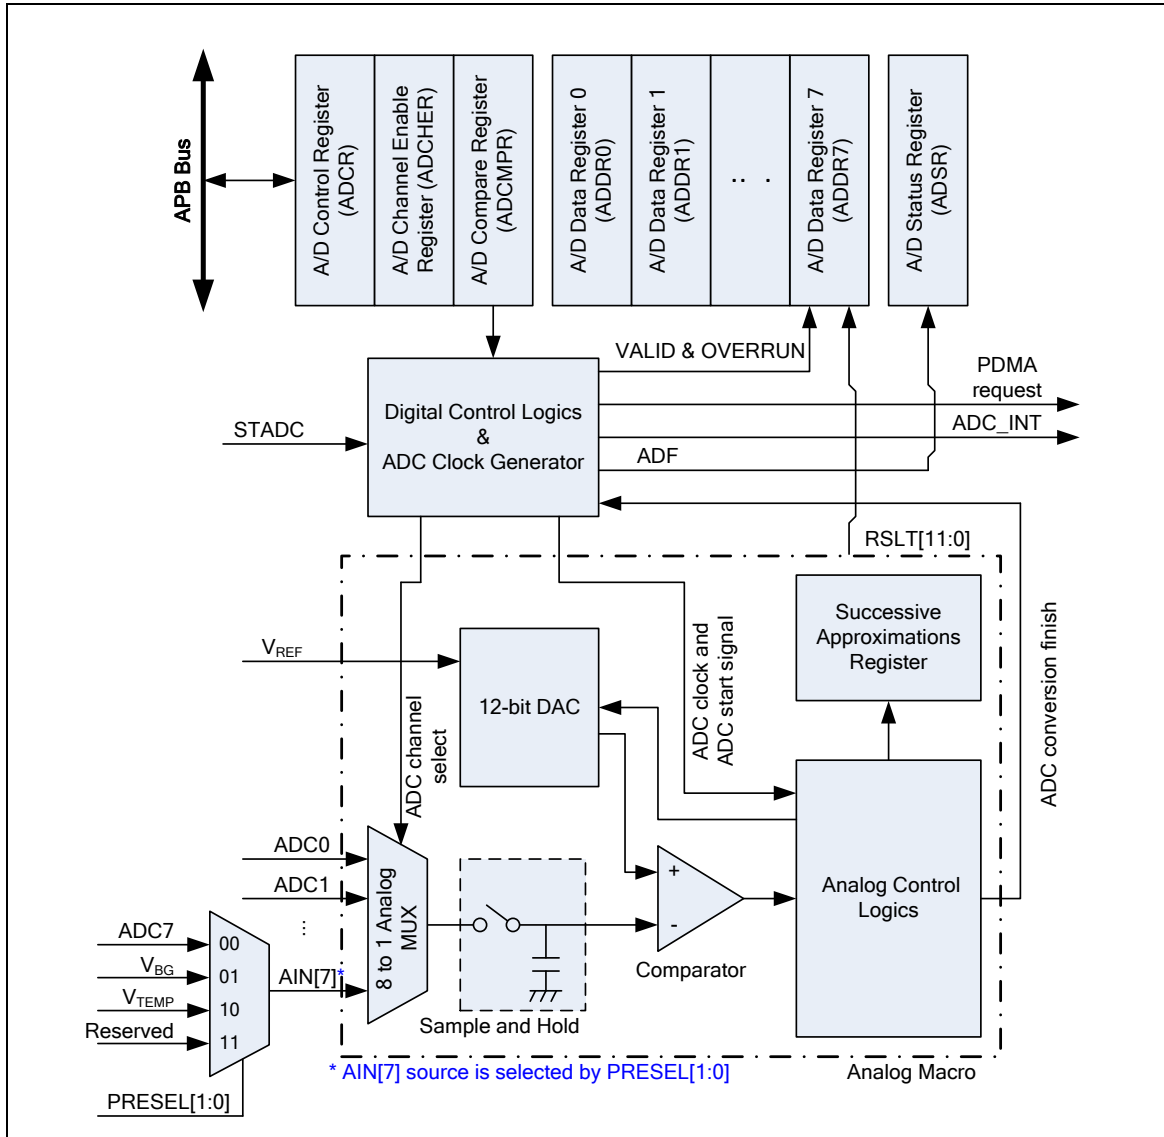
APB Bus

A/D Control Register (ADCR)

A/D Channel Enable Register (ADCHER)

A/D Compare Register (ADCMPR)

A/D Data Register 0 (ADDR0)

A/D Data Register 1 (ADDR1)

. . .

A/D Data Register 7 (ADDR7)

A/D Status Register (ADSR)

VALID & OVERRUN

PDMA request

ADC_INT

ADF

STADC

Digital Control Logics & ADC Clock Generator

RSLT[11:0]

ADC conversion finish

Successive Approximations Register

ADC clock and ADC start signal

$V_{REF}$

12-bit DAC

ADC channel select

ADC0

ADC1

⋮

8 to 1 Analog MUX

+

-

Analog Control Logics

ADC7

$V_{BG}$

$V_{TEMP}$

Reserved

00

01

10

11

AIN[7]*

Comparator

Sample and Hold

PRESEL[1:0]

* AIN[7] source is selected by PRESEL[1:0]

Analog Macro